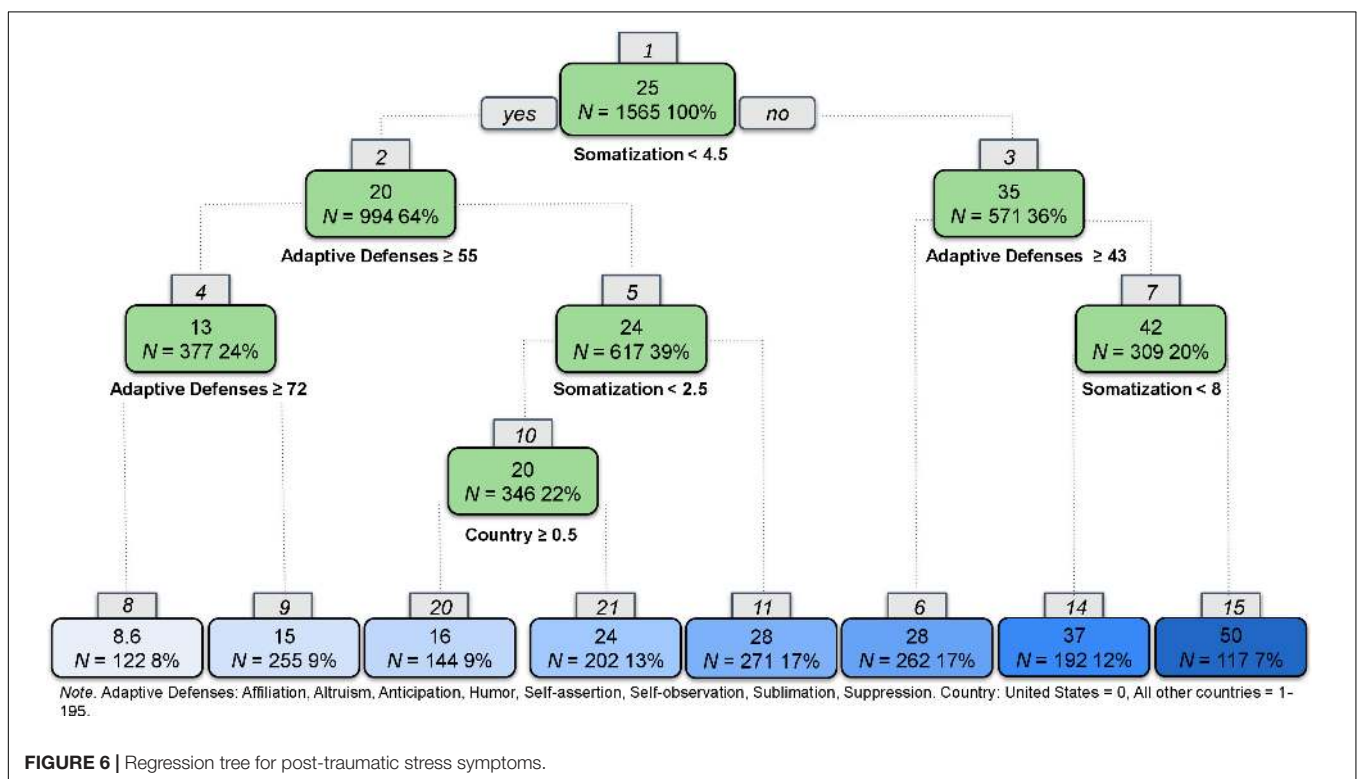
1

25
$N$ = 1565 100%

yes

no

Somatization < 4.5

2

20
$N$ = 994 64%

Adaptive Defenses ≥ 55

3

35
$N$ = 571 36%

Adaptive Defenses ≥ 43

4

13
$N$ = 377 24%

Adaptive Defenses ≥ 72

5

24
$N$ = 617 39%

Somatization < 2.5

7

42
$N$ = 309 20%

Somatization < 8

10

20
$N$ = 346 22%

Country ≥ 0.5

8

8.6
$N$ = 122 8%

9

15
$N$ = 255 9%

20

16
$N$ = 144 9%

21

24
$N$ = 202 13%

11

28
$N$ = 271 17%

6

28
$N$ = 262 17%

14

37
$N$ = 192 12%

15

50
$N$ = 117 7%

Note. Adaptive Defenses: Affiliation, Altruism, Anticipation, Humor, Self-assertion, Self-observation, Sublimation, Suppression. Country: United States = 0, All other countries = 1-195.

FIGURE 6 | Regression tree for post-traumatic stress symptoms.